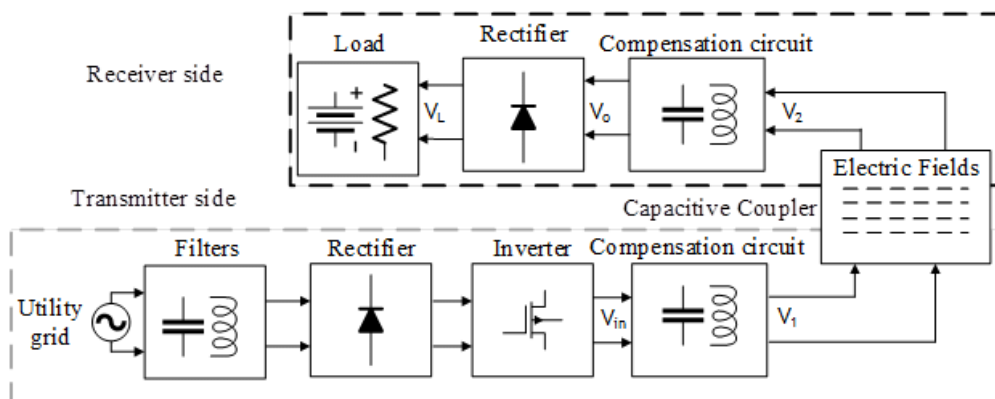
Receiver side

Load

Rectifier

Compensation circuit

+

-

$V_L$

$V_o$

$V_2$

Electric Fields

Transmitter side

Capacitive Coupler

Filters

Rectifier

Inverter

Compensation circuit

Utility grid

$V_{in}$

$V_1$